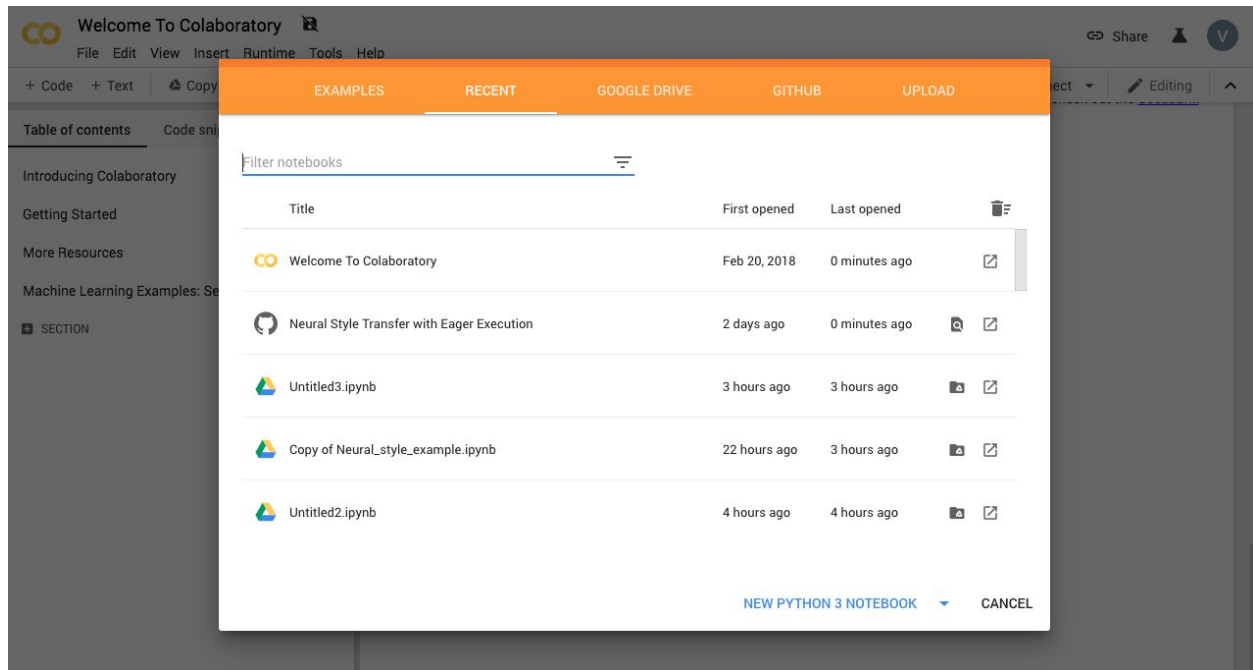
CO Welcome To Colaboratory

File Edit View Insert Runtime Tools Help

Share V

+ Code + Text Copy

ect Editing

Table of contents Code sni

Introducing Colaboratory

Getting Started

More Resources

Machine Learning Examples: Se

SECTION

EXAMPLES RECENT GOOGLE DRIVE GITHUB UPLOAD

Filter notebooks

| | Title | First opened | Last opened | |
|---|---|---|---|---|
| CO | Welcome To Colaboratory | Feb 20, 2018 | 0 minutes ago | |
| | Neural Style Transfer with Eager Execution | 2 days ago | 0 minutes ago | |
| | Untitled3.ipynb | 3 hours ago | 3 hours ago | |
| | Copy of Neural_style_example.ipynb | 22 hours ago | 3 hours ago | |
| | Untitled2.ipynb | 4 hours ago | 4 hours ago | |

NEW PYTHON 3 NOTEBOOK CANCEL